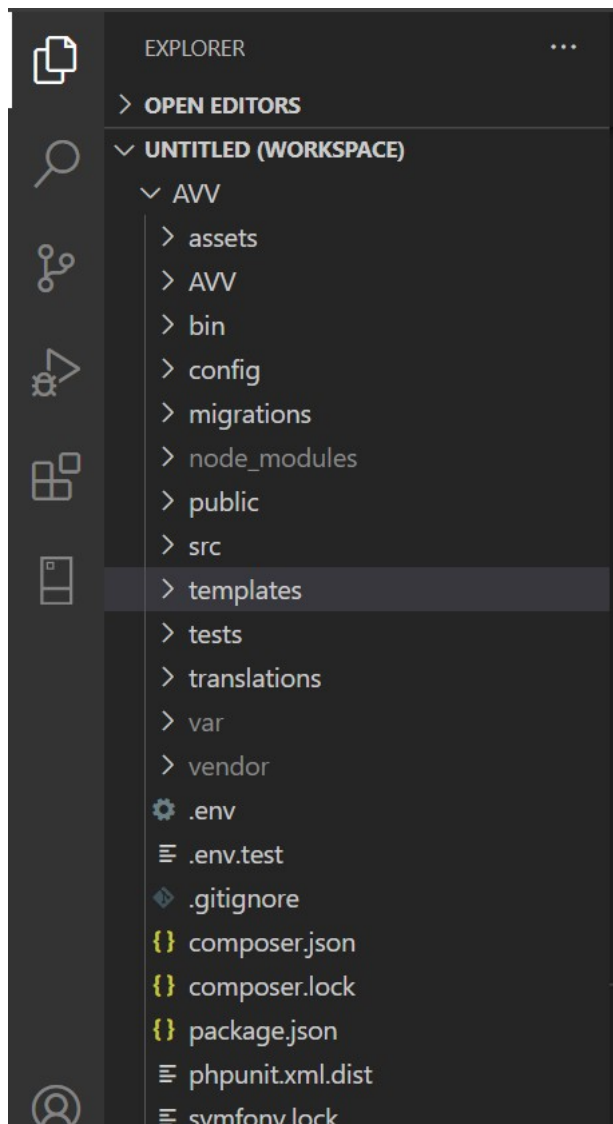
EXPLORER ...

> OPEN EDITORS

∨ UNTITLED (WORKSPACE)

∨ AVV

> assets

> AVV

> bin

> config

> migrations

> node_modules

> public

> src

> templates

> tests

> translations

> var

> vendor

.env

.env.test

.gitignore

composer.json

composer.lock

package.json

phpunit.xml.dist

symfony.lock